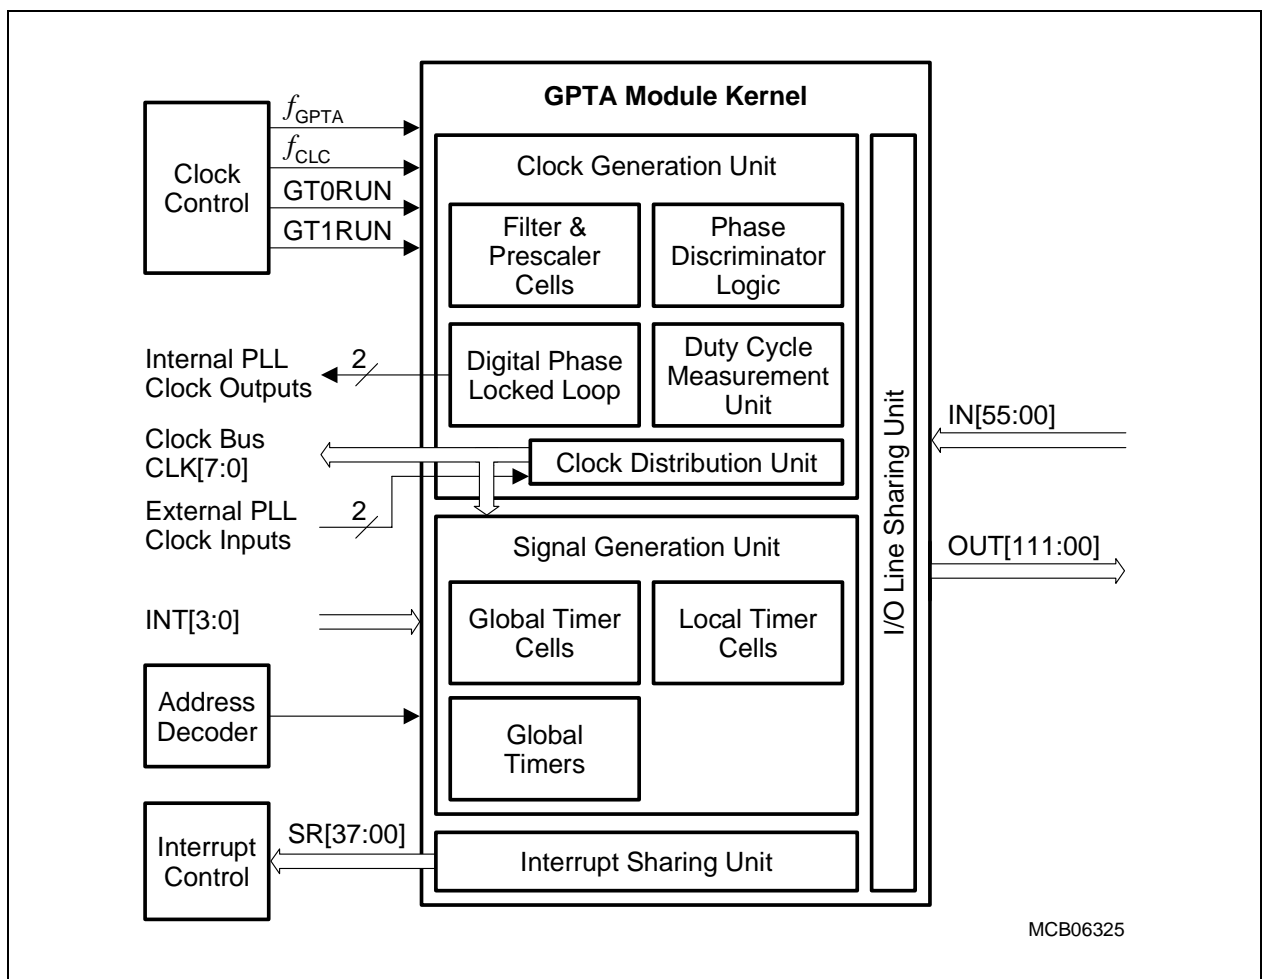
GPTA Module Kernel

Clock Control

$f_{GPTA}$

$f_{CLC}$

GT0RUN

GT1RUN

Clock Generation Unit

Filter & Prescaler Cells

Phase Discriminator Logic

Internal PLL Clock Outputs

2

Digital Phase Locked Loop

Duty Cycle Measurement Unit

I/O Line Sharing Unit

IN[55:00]

Clock Bus CLK[7:0]

Clock Distribution Unit

External PLL Clock Inputs

2

Signal Generation Unit

OUT[111:00]

INT[3:0]

Global Timer Cells

Local Timer Cells

Address Decoder

Global Timers

Interrupt Control

SR[37:00]

Interrupt Sharing Unit

MCB06325